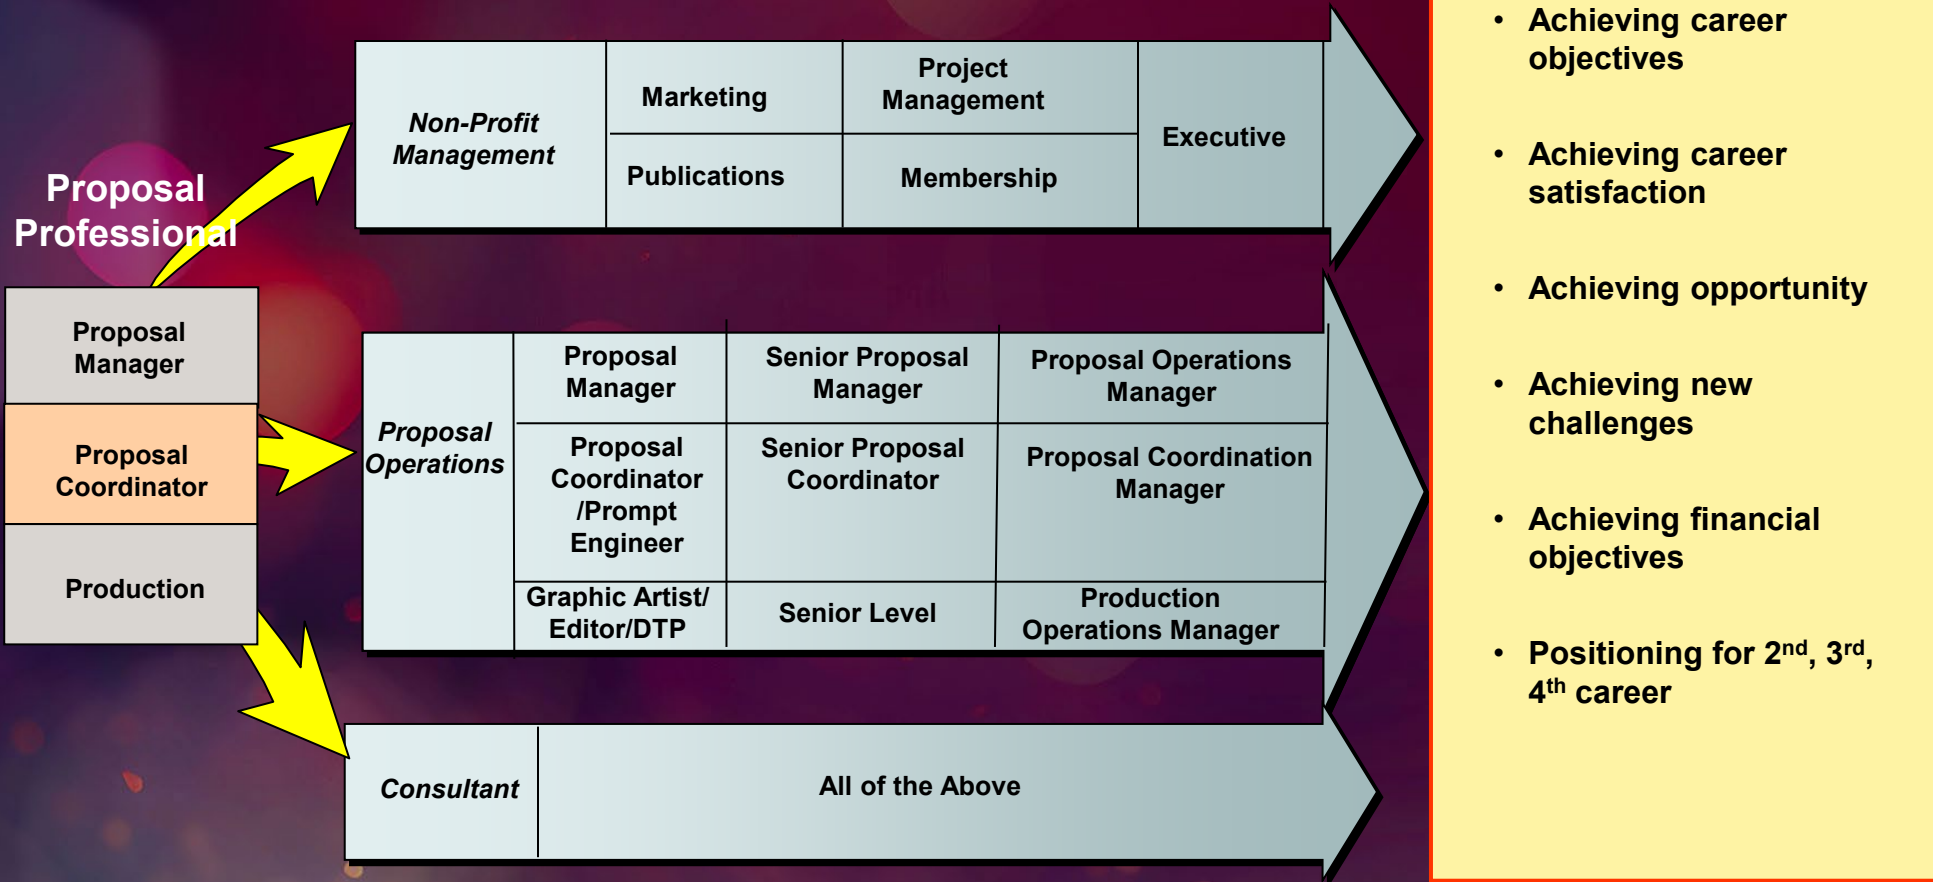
Proposal Professional

Proposal Manager

Proposal Coordinator

Production

Non-Profit Management

| Marketing | Project Management | Executive |
|---|---|---|
| Publications | Membership | |

Proposal Operations

| Proposal Manager | Senior Proposal Manager | Proposal Operations Manager |
|---|---|---|
| Proposal Coordinator /Prompt Engineer | Senior Proposal Coordinator | Proposal Coordination Manager |
| Graphic Artist/ Editor/DTP | Senior Level | Production Operations Manager |

Consultant

All of the Above

• Achieving career objectives

• Achieving career satisfaction

• Achieving opportunity

• Achieving new challenges

• Achieving financial objectives

• Positioning for $2^{nd}$, $3^{rd}$, $4^{th}$ career